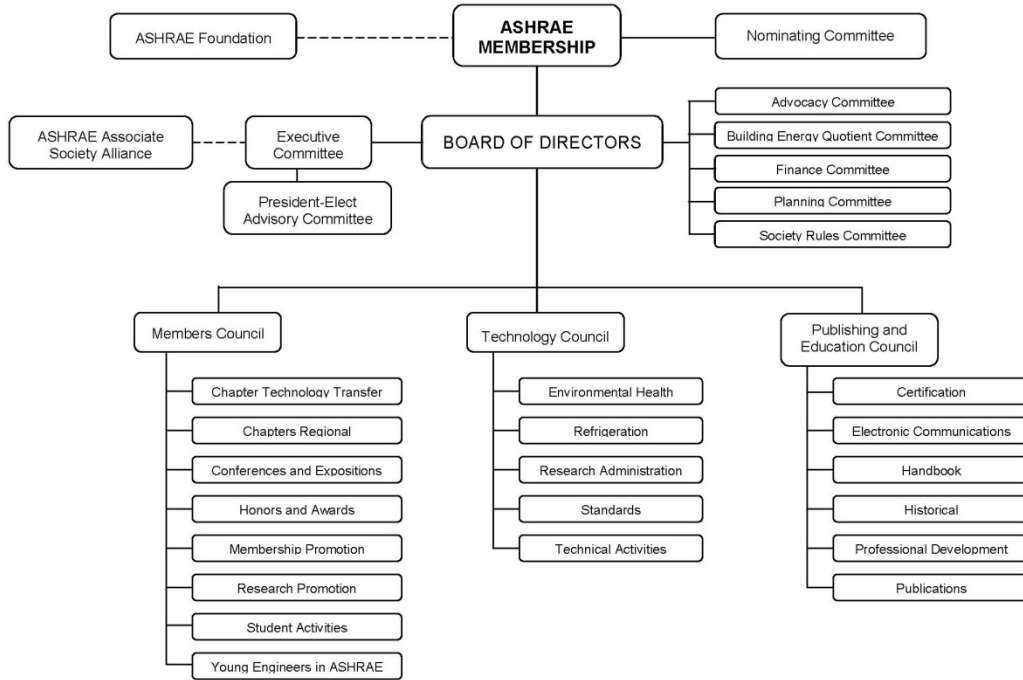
ASHRAE Foundation

ASHRAE MEMBERSHIP

Nominating Committee

ASHRAE Associate Society Alliance

Executive Committee

President-Elect Advisory Committee

BOARD OF DIRECTORS

Advocacy Committee

Building Energy Quotient Committee

Finance Committee

Planning Committee

Society Rules Committee

Members Council

Chapter Technology Transfer

Chapters Regional

Conferences and Expositions

Honors and Awards

Membership Promotion

Research Promotion

Student Activities

Young Engineers in ASHRAE

Technology Council

Environmental Health

Refrigeration

Research Administration

Standards

Technical Activities

Publishing and Education Council

Certification

Electronic Communications

Handbook

Historical

Professional Development

Publications